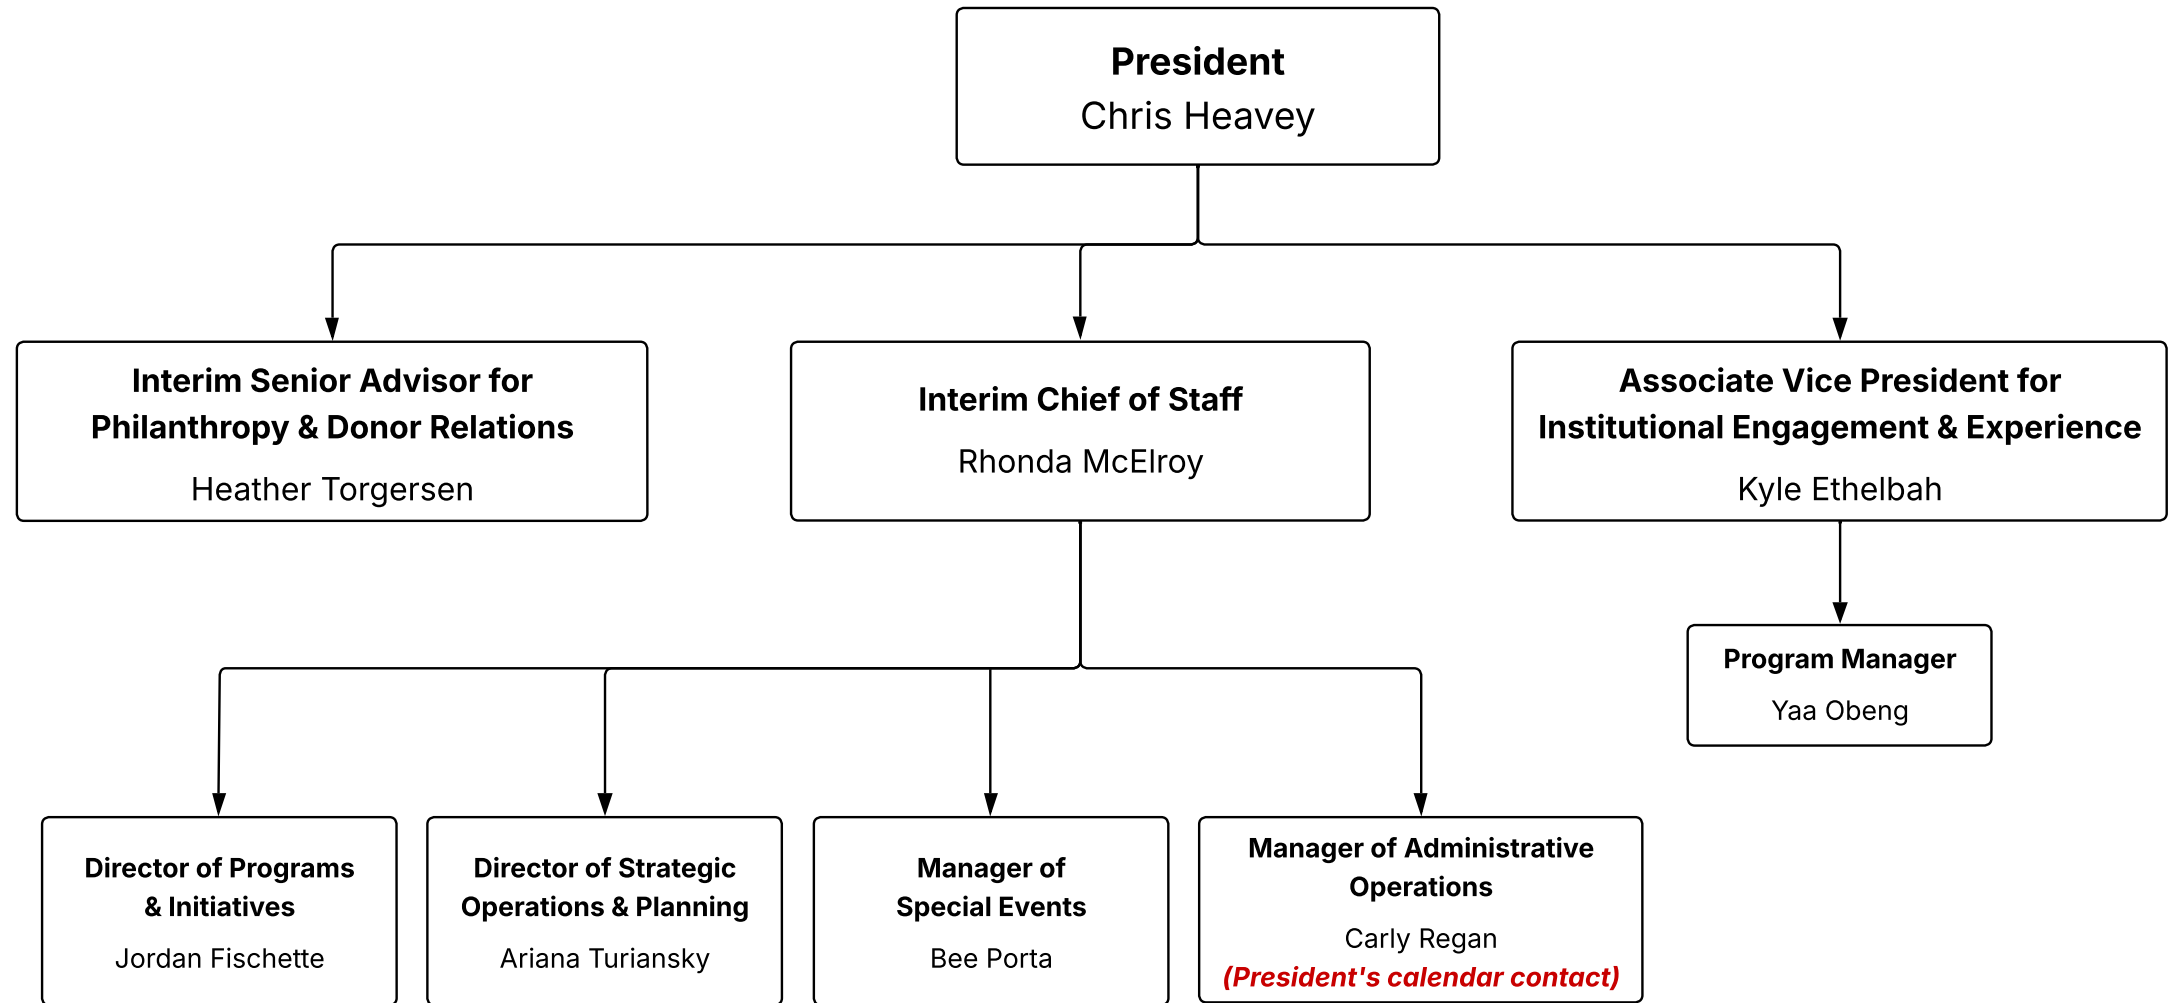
President
Chris Heavey

Interim Senior Advisor for Philanthropy & Donor Relations
Heather Torgersen

Interim Chief of Staff
Rhonda McElroy

Associate Vice President for Institutional Engagement & Experience
Kyle Ethelbah

Program Manager
Yaa Obeng

Director of Programs & Initiatives
Jordan Fischette

Director of Strategic Operations & Planning
Ariana Turiansky

Manager of Special Events
Bee Porta

Manager of Administrative Operations
Carly Regan
(President's calendar contact)